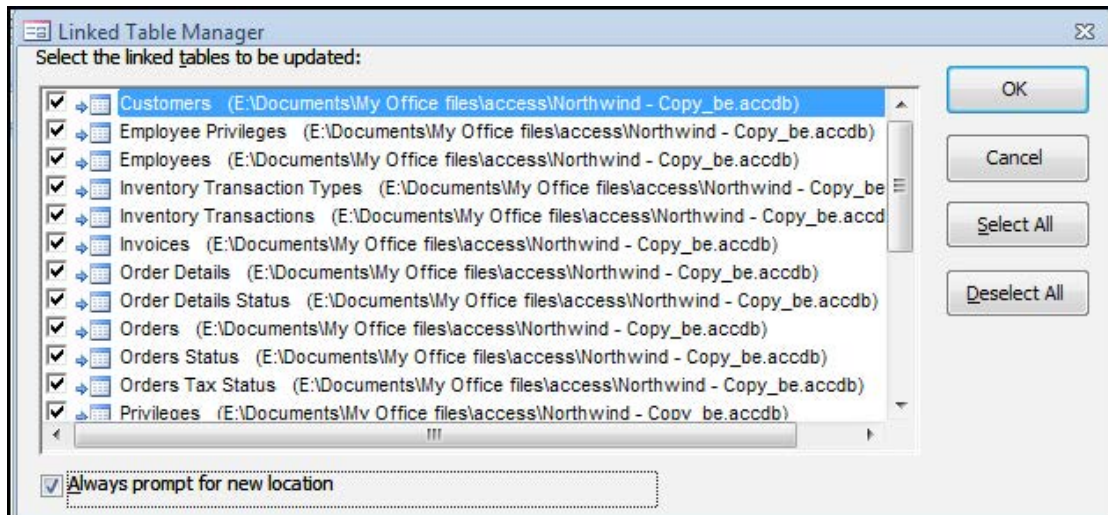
Linked Table Manager

Select the linked tables to be updated:

Customers (E:\Documents\My Office files\access\Northwind - Copy_be.accdb)
Employee Privileges (E:\Documents\My Office files\access\Northwind - Copy_be.accdb)
Employees (E:\Documents\My Office files\access\Northwind - Copy_be.accdb)
Inventory Transaction Types (E:\Documents\My Office files\access\Northwind - Copy_be
Inventory Transactions (E:\Documents\My Office files\access\Northwind - Copy_be.accd
Invoices (E:\Documents\My Office files\access\Northwind - Copy_be.accdb)
Order Details (E:\Documents\My Office files\access\Northwind - Copy_be.accdb)
Order Details Status (E:\Documents\My Office files\access\Northwind - Copy_be.accdb)
Orders (E:\Documents\My Office files\access\Northwind - Copy_be.accdb)
Orders Status (E:\Documents\My Office files\access\Northwind - Copy_be.accdb)
Orders Tax Status (E:\Documents\My Office files\access\Northwind - Copy_be.accdb)
Privileges (E:\Documents\My Office files\access\Northwind - Copy_be.accdb)

OK
Cancel
Select All
Deselect All

Always prompt for new location